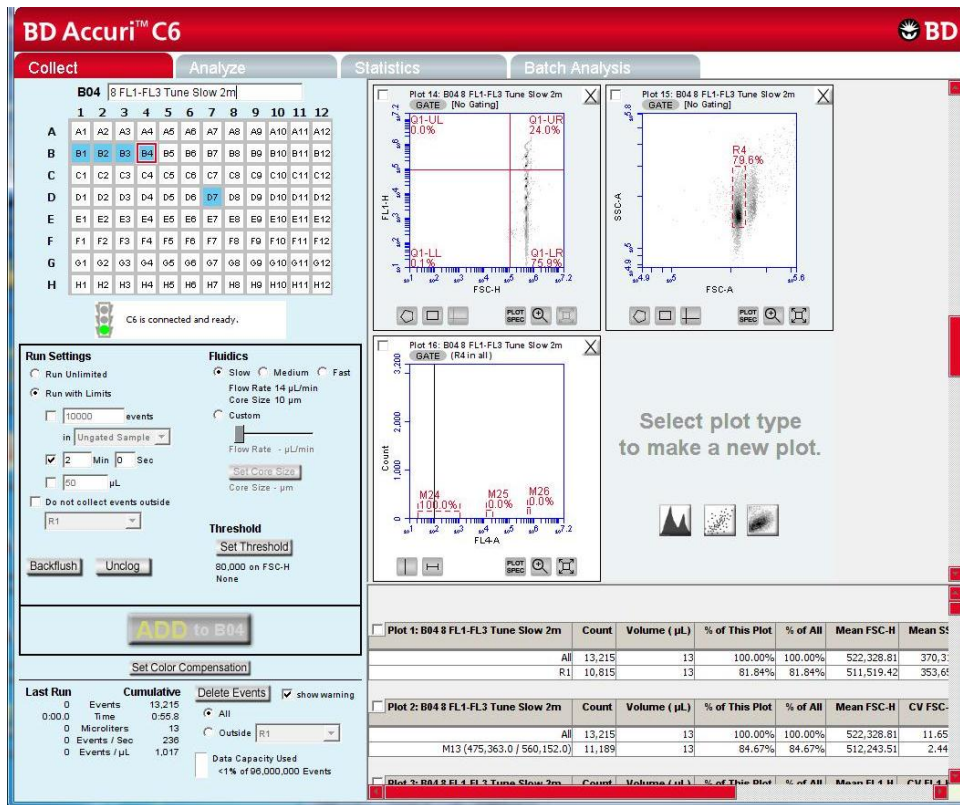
BD Accuri™ C6

BD

Collect | Analyze | Statistics | Batch Analysis

B04 8 FL1-FL3 Tune Slow 2m

|   | 1 | 2 | 3 | 4 | 5 | 6 | 7 | 8 | 9 | 10 | 11 | 12 |
|---|---|---|---|---|---|---|---|---|---|---|---|---|
| A | A1 | A2 | A3 | A4 | A5 | A6 | A7 | A8 | A9 | A10 | A11 | A12 |
| B | B1 | B2 | B3 | B4 | B5 | B6 | B7 | B8 | B9 | B10 | B11 | B12 |
| C | C1 | C2 | C3 | C4 | C5 | C6 | C7 | C8 | C9 | C10 | C11 | C12 |
| D | D1 | D2 | D3 | D4 | D5 | D6 | D7 | D8 | D9 | D10 | D11 | D12 |
| E | E1 | E2 | E3 | E4 | E5 | E6 | E7 | E8 | E9 | E10 | E11 | E12 |
| F | F1 | F2 | F3 | F4 | F5 | F6 | F7 | F8 | F9 | F10 | F11 | F12 |
| G | G1 | G2 | G3 | G4 | G5 | G6 | G7 | G8 | G9 | G10 | G11 | G12 |
| H | H1 | H2 | H3 | H4 | H5 | H6 | H7 | H8 | H9 | H10 | H11 | H12 |

C6 is connected and ready.

Run Settings
Run Unlimited
Run with Limits
10000 events
in Ungated Sample
2 Min 0 Sec
50 µL
Do not collect events outside
R1

Fluidics
Slow Medium Fast
Flow Rate 14 µL/min
Core Size 10 µm
Custom
Flow Rate - µL/min
Set Core Size
Core Size - µm

Threshold
Set Threshold
80,000 on FSC-H
None

Backflush Unclog

ADD to B04

Set Color Compensation

Last Run Cumulative
0 Events 13,215
0:00.0 Time 0:55.8
0 Microliters 13
0 Events / Sec 236
0 Events / µL 1,017

Delete Events show warning
All
Outside R1

Data Capacity Used
<1% of 96,000,000 Events

Plot 14: B04 8 FL1-FL3 Tune Slow 2m
GATE [No Gating]
Q1-UL 0.0%
Q1-UR 24.0%
Q1-LL 0.1%
Q1-LR 75.9%
FL1-H
FSC-H

Plot 15: B04 8 FL1-FL3 Tune Slow 2m
GATE [No Gating]
R4 79.6%
SSC-A
FSC-A

Plot 16: B04 8 FL1-FL3 Tune Slow 2m
GATE (R4 in all)
3,200
2,000
1,000
Count
M24 100.0%
M25 0.0%
M26 0.0%
FL4-A

Select plot type to make a new plot.

| Plot 1: B04 8 FL1-FL3 Tune Slow 2m | Count | Volume (µL) | % of This Plot | % of All | Mean FSC-H | Mean SS |
|---|---|---|---|---|---|---|
| All | 13,215 | 13 | 100.00% | 100.00% | 522,328.81 | 370,3 |
| R1 | 10,815 | 13 | 81.84% | 81.84% | 511,519.42 | 353,6 |

| Plot 2: B04 8 FL1-FL3 Tune Slow 2m | Count | Volume (µL) | % of This Plot | % of All | Mean FSC-H | CV FSC- |
|---|---|---|---|---|---|---|
| All | 13,215 | 13 | 100.00% | 100.00% | 522,328.81 | 11.65 |
| M13 (475,363.0 / 560,152.0) | 11,189 | 13 | 84.67% | 84.67% | 512,243.51 | 2.44 |

Plot 3: B04 8 FL1-FL3 Tune Slow 2m | Count | Volume (µL) | % of This Plot | % of All | Mean FL1-H | CV FL1-H